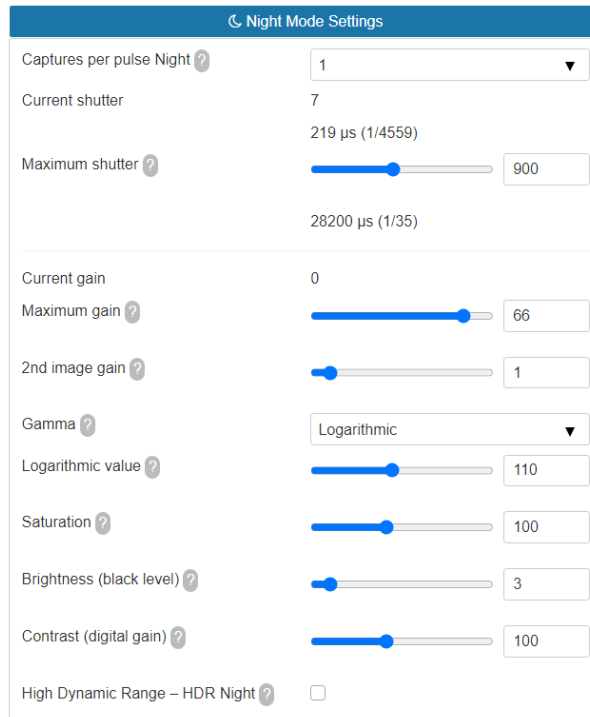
Night Mode Settings

Captures per pulse Night ? 1

Current shutter 7

219 µs (1/4559)

Maximum shutter ? 900

28200 µs (1/35)

Current gain 0

Maximum gain ? 66

2nd image gain ? 1

Gamma ? Logarithmic

Logarithmic value ? 110

Saturation ? 100

Brightness (black level) ? 3

Contrast (digital gain) ? 100

High Dynamic Range – HDR Night ?